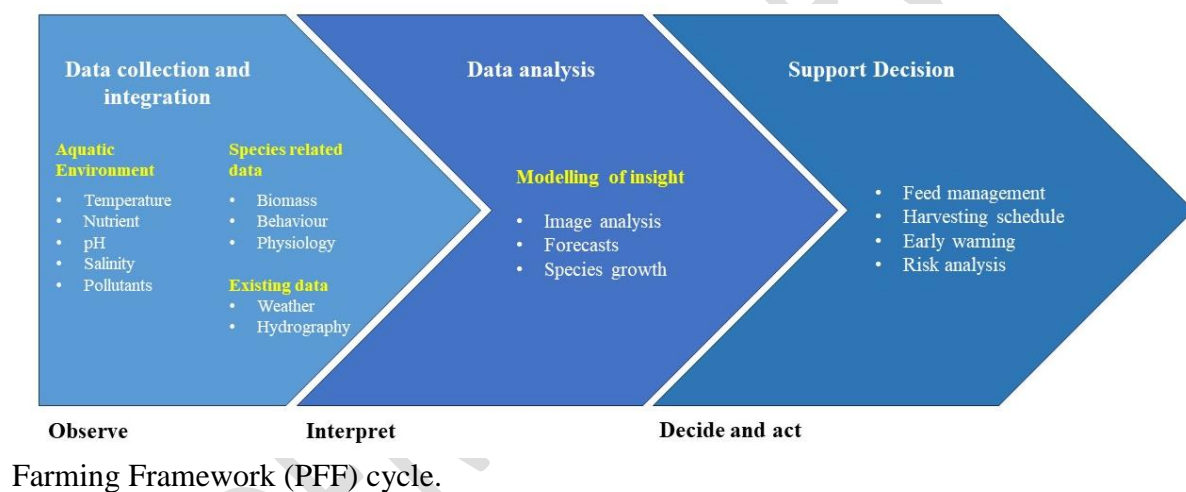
Data collection and integration

Aquatic Environment
- Temperature
- Nutrient
- pH
- Salinity
- Pollutants

Species related data
- Biomass
- Behaviour
- Physiology

Existing data
- Weather
- Hydrography

Data analysis

Modelling of insight
- Image analysis
- Forecasts
- Species growth

Support Decision

- Feed management
- Harvesting schedule
- Early warning
- Risk analysis

Observe

Interpret

Decide and act

Farming Framework (PFF) cycle.